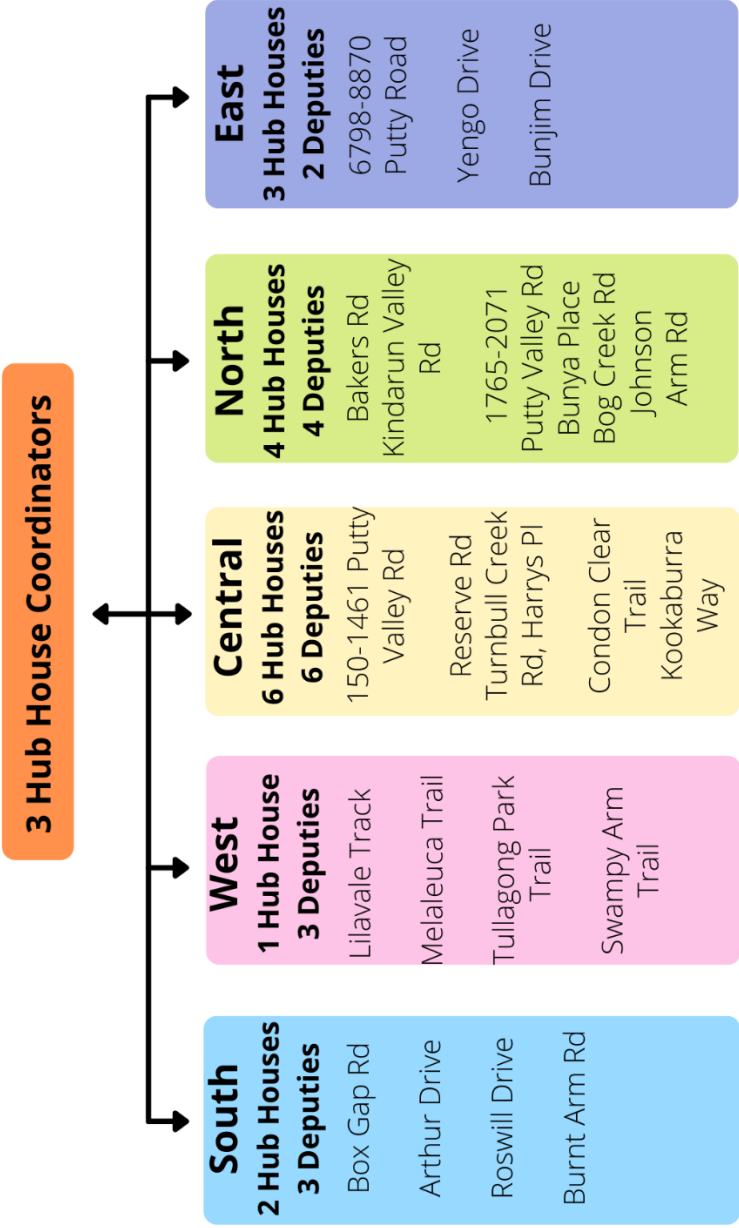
3 Hub House Coordinators

East
3 Hub Houses
2 Deputies
6798-8870 Putty Road
Yengo Drive
Bunjim Drive

North
4 Hub Houses
4 Deputies
Bakers Rd
Kindarun Valley Rd
1765-2071 Putty Valley Rd
Bunya Place
Bog Creek Rd
Johnson Arm Rd

Central
6 Hub Houses
6 Deputies
150-1461 Putty Valley Rd
Reserve Rd
Turnbull Creek Rd, Harrys Pl
Condon Clear Trail
Kookaburra Way

West
1 Hub House
3 Deputies
Lilavale Track
Melaleuca Trail
Tullagong Park Trail
Swampy Arm Trail

South
2 Hub Houses
3 Deputies
Box Gap Rd
Arthur Drive
Roswill Drive
Burnt Arm Rd